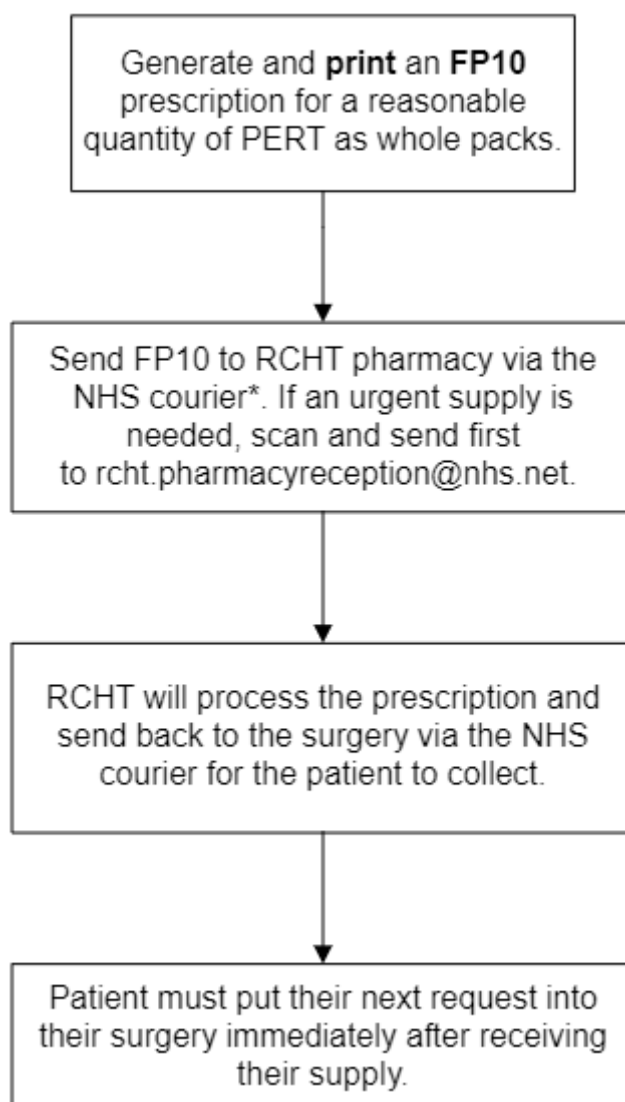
Generate and **print** an **FP10** prescription for a reasonable quantity of PERT as whole packs.

Send FP10 to RCHT pharmacy via the NHS courier*. If an urgent supply is needed, scan and send first to rcht.pharmacyreception@nhs.net.

RCHT will process the prescription and send back to the surgery via the NHS courier for the patient to collect.

Patient must put their next request into their surgery immediately after receiving their supply.